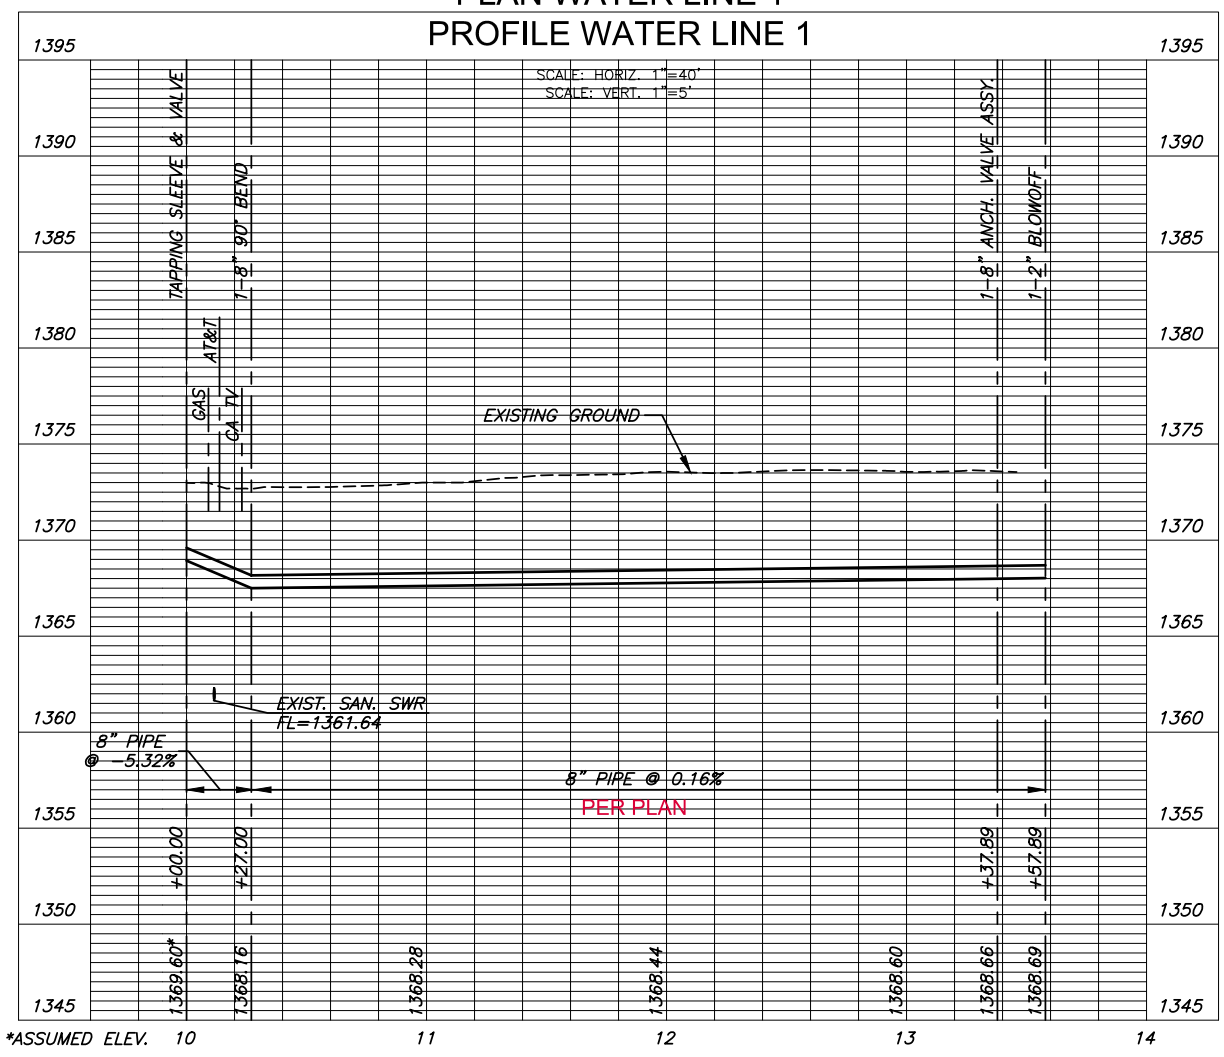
PLAN WATER LINE 1
PROFILE WATER LINE 1

SCALE: HORIZ. 1"=40'
SCALE: VERT. 1"=5'

1395 1395
1390 1390
1385 1385
1380 1380
1375 1375
1370 1370
1365 1365
1360 1360
1355 1355
1350 1350
1345 1345

TAPPING SLEEVE & VALVE
1-8" 90° BEND
1-8" ANCH. VALVE ASSY.
1-2" BLOWOFF

GAS
AT&T
CA TV

EXISTING GROUND

EXIST. SAN. SWR
FL=1361.64

8" PIPE
@ -5.32%

8" PIPE @ 0.16%
PER PLAN

+00.00
+27.00
+37.89
+57.89

1369.60*
1368.16
1368.28
1368.44
1368.60
1368.66
1368.69

*ASSUMED ELEV. 10 11 12 13 14